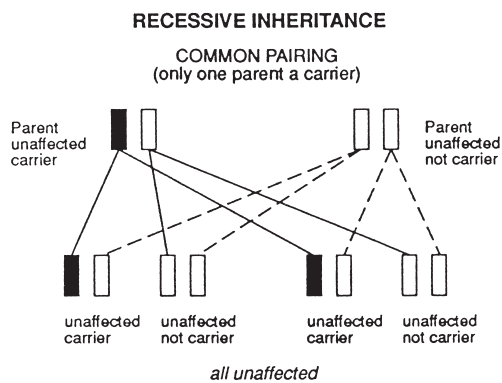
RECESSIVE INHERITANCE

COMMON PAIRING
(only one parent a carrier)

Parent unaffected carrier

Parent unaffected not carrier

unaffected carrier

unaffected not carrier

unaffected carrier

unaffected not carrier

all unaffected